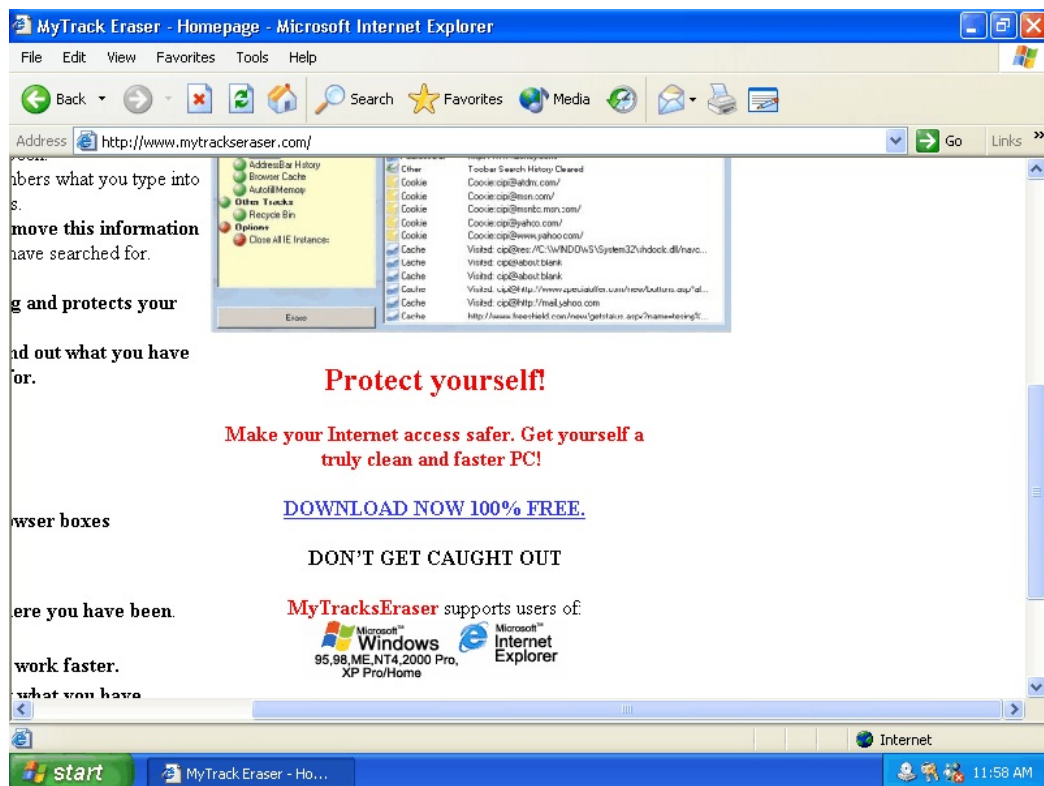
MyTrack Eraser - Homepage - Microsoft Internet Explorer

File Edit View Favorites Tools Help

Back Search Favorites Media

Address http://www.mytrackseraser.com/ Go Links

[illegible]
nbers what you type into
s.
move this information
have searched for.

g and protects your

nd out what you have
for.

wser boxes

ere you have been.

work faster.

what you have

AddressBar History
Browser Cache
Autofill Memory
Other Tracks
Recycle Bin
Options
Close All IE Instances

Erase

| | |
|---|---|
| Other | Toolbar Search History Cleared |
| Cookie | Cookie:cip@atdmt.com/ |
| Cookie | Cookie:cip@msn.com/ |
| Cookie | Cookie:cip@msnbc.msn.com/ |
| Cookie | Cookie:cip@yahoo.com/ |
| Cookie | Cookie:cip@www.yahoo.com/ |
| Cache | Visited: cip@res://C:\WINDOWS\System32\shdoclc.dll/navc... |
| Cache | Visited: cip@about:blank |
| Cache | Visited: cip@about:blank |
| Cache | Visited: cip@http://www.specialoffer.com/new/buttons.asp?al... |
| Cache | Visited: cip@http://mail.yahoo.com |
| Cache | http://www.freeshield.com/new/getstatus.asp?name=tesing&... |

Protect yourself!

Make your Internet access safer. Get yourself a truly clean and faster PC!

DOWNLOAD NOW 100% FREE.

DON'T GET CAUGHT OUT

MyTracksEraser supports users of:

Microsoft Windows
95,98,ME,NT4,2000 Pro, XP Pro/Home

Microsoft Internet Explorer

Internet

start MyTrack Eraser - Ho... 11:58 AM